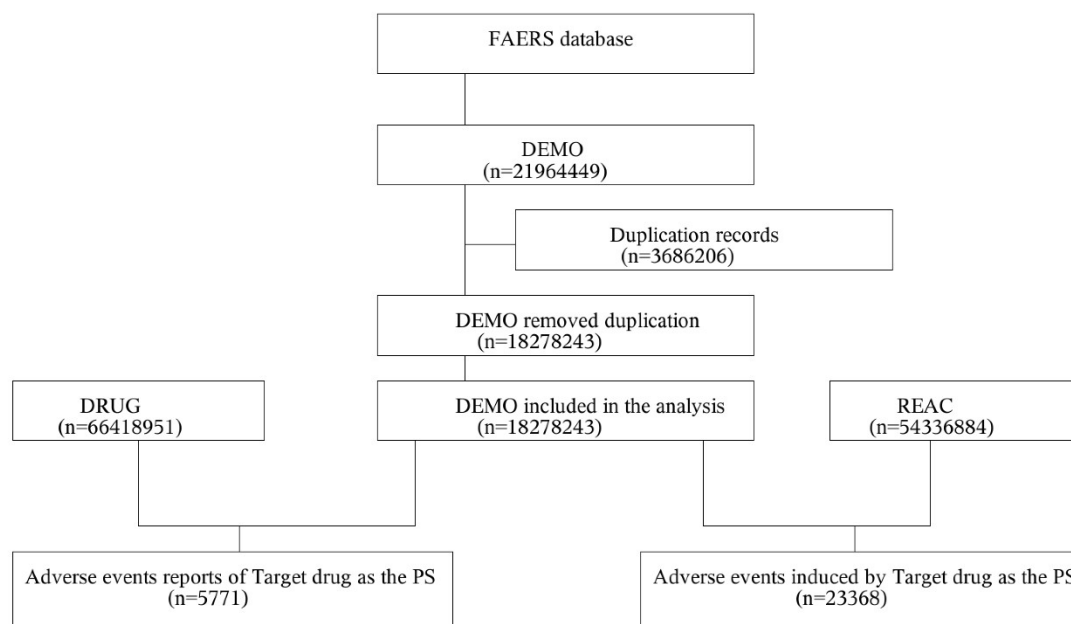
FAERS database

DEMO
(n=21964449)

Duplication records
(n=3686206)

DEMO removed duplication
(n=18278243)

DRUG
(n=66418951)

DEMO included in the analysis
(n=18278243)

REAC
(n=54336884)

Adverse events reports of Target drug as the PS
(n=5771)

Adverse events induced by Target drug as the PS
(n=23368)